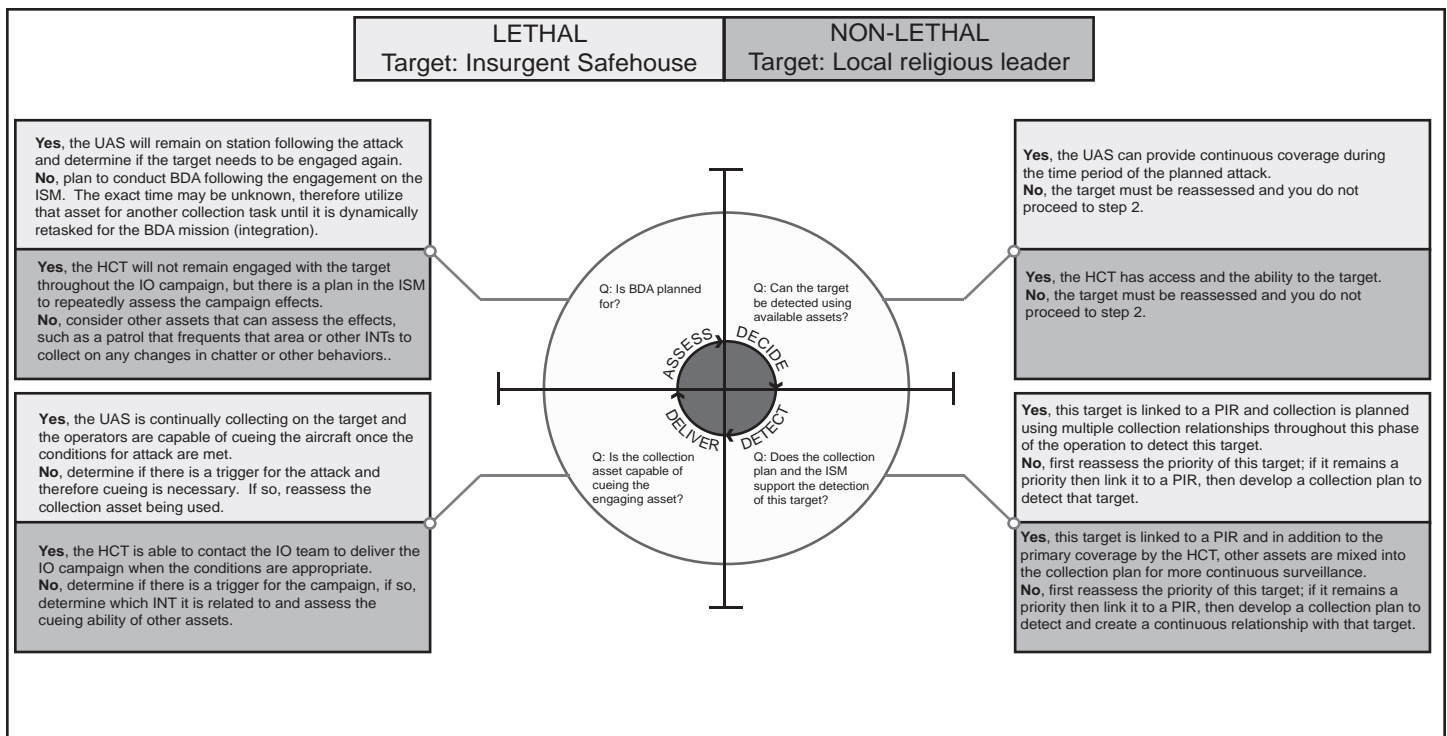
LETHAL
Target: Insurgent Safehouse

NON-LETHAL
Target: Local religious leader

**Yes**, the UAS will remain on station following the attack and determine if the target needs to be engaged again.
**No**, plan to conduct BDA following the engagement on the ISM. The exact time may be unknown, therefore utilize that asset for another collection task until it is dynamically retasked for the BDA mission (integration).

**Yes**, the HCT will not remain engaged with the target throughout the IO campaign, but there is a plan in the ISM to repeatedly assess the campaign effects.
**No**, consider other assets that can assess the effects, such as a patrol that frequents that area or other INTs to collect on any changes in chatter or other behaviors..

**Yes**, the UAS can provide continuous coverage during the time period of the planned attack.
**No**, the target must be reassessed and you do not proceed to step 2.

**Yes**, the HCT has access and the ability to the target.
**No**, the target must be reassessed and you do not proceed to step 2.

Q: Is BDA planned for?

Q: Can the target be detected using available assets?

ASSESS
DECIDE
DELIVER
DETECT

Q: Is the collection asset capable of cueing the engaging asset?

Q: Does the collection plan and the ISM support the detection of this target?

**Yes**, the UAS is continually collecting on the target and the operators are capable of cueing the aircraft once the conditions for attack are met.
**No**, determine if there is a trigger for the attack and therefore cueing is necessary. If so, reassess the collection asset being used.

**Yes**, the HCT is able to contact the IO team to deliver the IO campaign when the conditions are appropriate.
**No**, determine if there is a trigger for the campaign, if so, determine which INT it is related to and assess the cueing ability of other assets.

**Yes**, this target is linked to a PIR and collection is planned using multiple collection relationships throughout this phase of the operation to detect this target.
**No**, first reassess the priority of this target; if it remains a priority then link it to a PIR, then develop a collection plan to detect that target.

**Yes**, this target is linked to a PIR and in addition to the primary coverage by the HCT, other assets are mixed into the collection plan for more continuous surveillance.
**No**, first reassess the priority of this target; if it remains a priority then link it to a PIR, then develop a collection plan to detect and create a continuous relationship with that target.